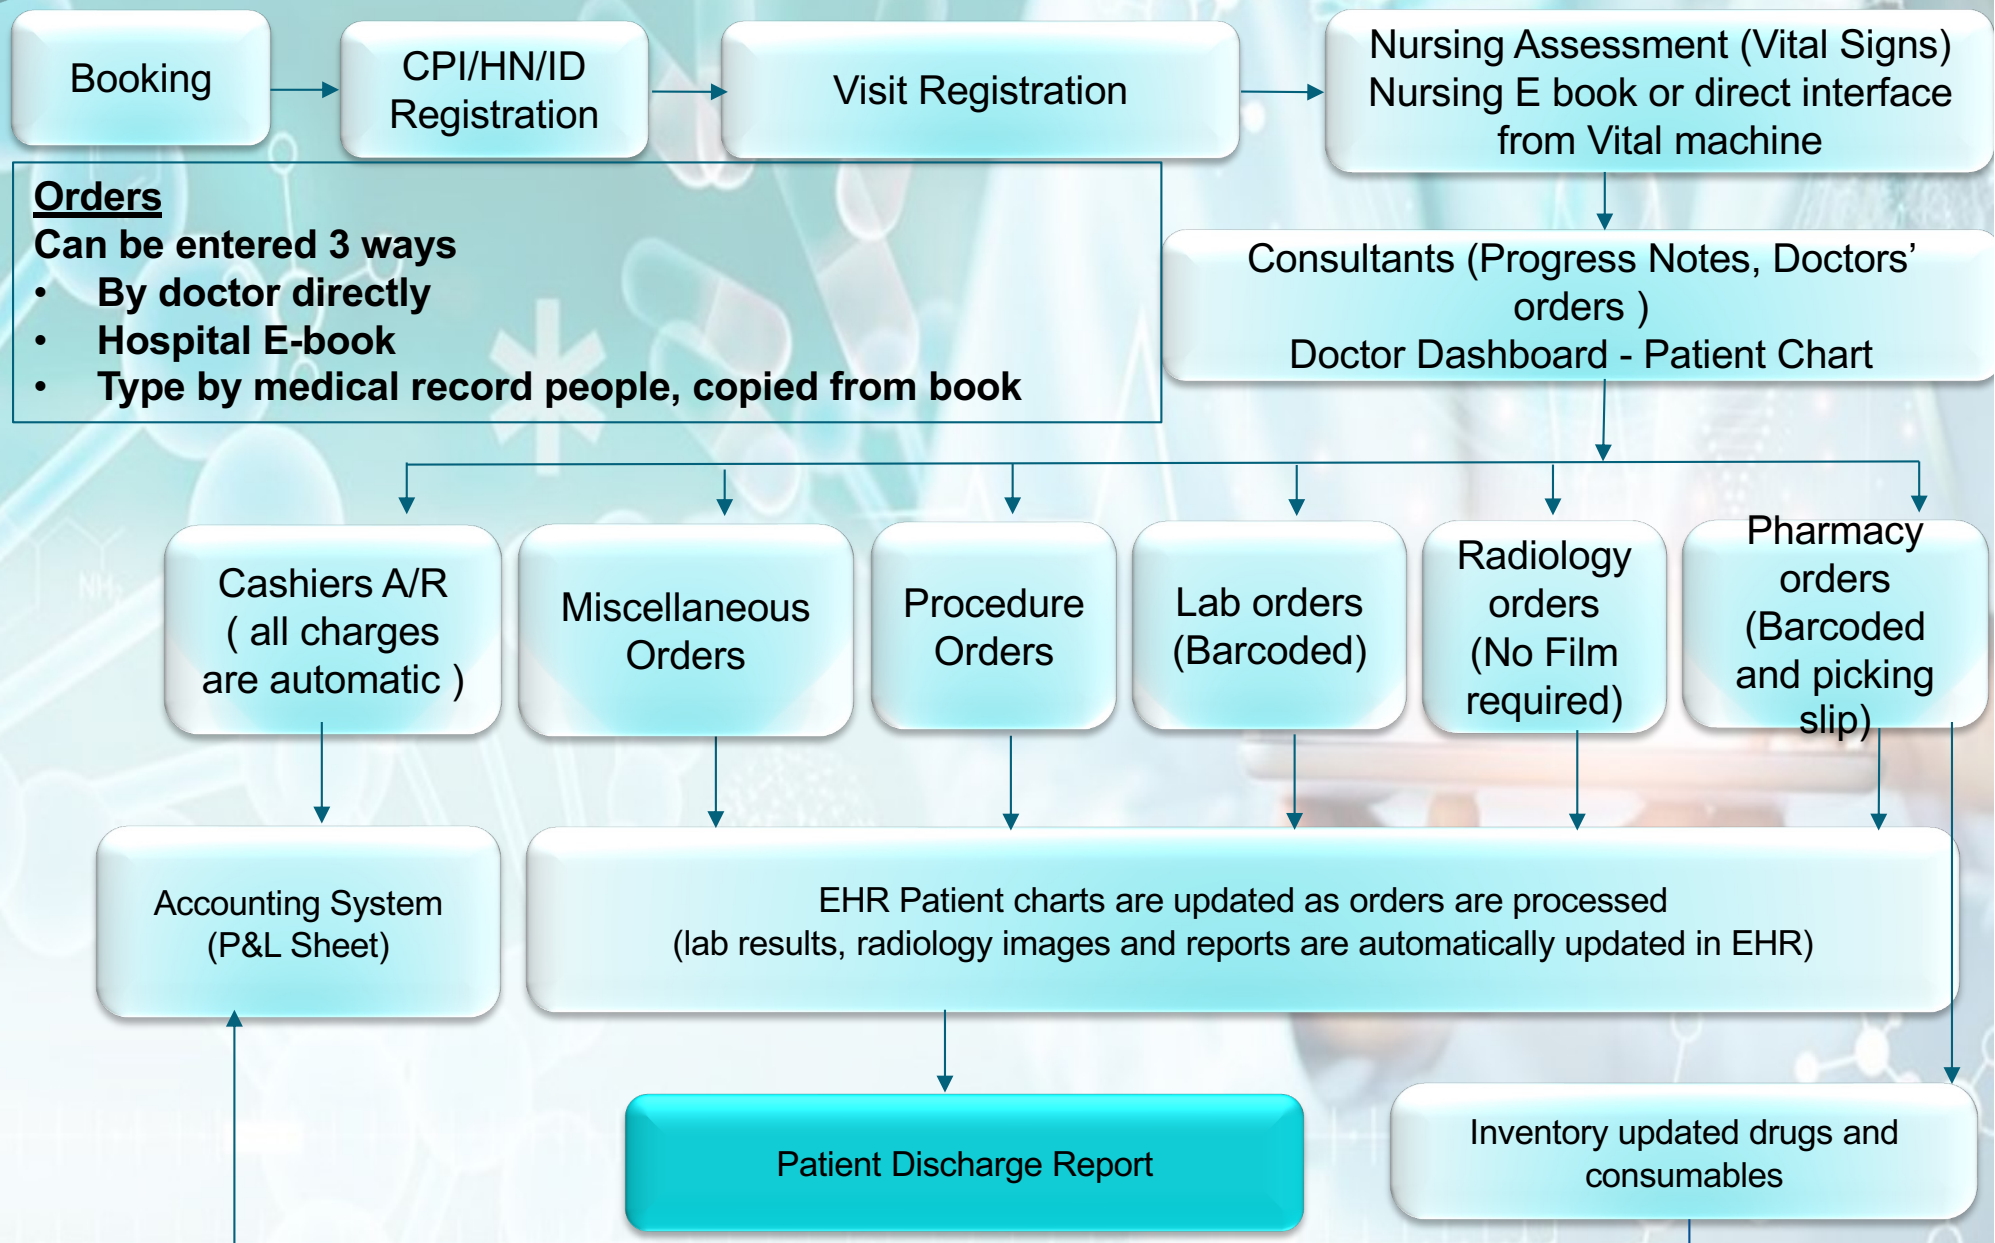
Booking

CPI/HN/ID Registration

Visit Registration

Nursing Assessment (Vital Signs) Nursing E book or direct interface from Vital machine

Orders
Can be entered 3 ways
• By doctor directly
• Hospital E-book
• Type by medical record people, copied from book

Consultants (Progress Notes, Doctors' orders )
Doctor Dashboard - Patient Chart

Cashiers A/R ( all charges are automatic )

Miscellaneous Orders

Procedure Orders

Lab orders (Barcoded)

Radiology orders (No Film required)

Pharmacy orders (Barcoded and picking slip)

Accounting System (P&L Sheet)

EHR Patient charts are updated as orders are processed
(lab results, radiology images and reports are automatically updated in EHR)

Patient Discharge Report

Inventory updated drugs and consumables